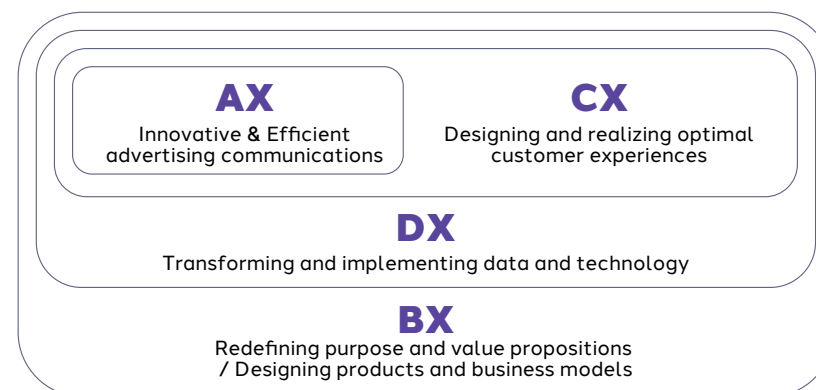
AX
Innovative & Efficient advertising communications

CX
Designing and realizing optimal customer experiences

DX
Transforming and implementing data and technology

BX
Redefining purpose and value propositions / Designing products and business models